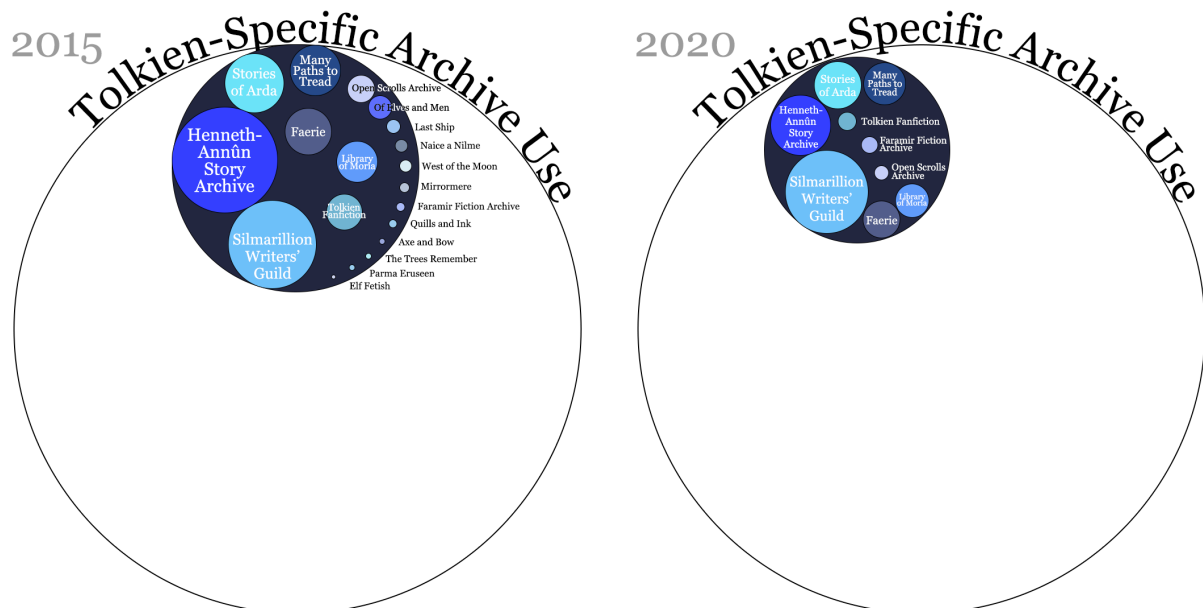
2015

Tolkien-Specific Archive Use

Stories of Arda

Many Paths to Tread

Open Scrolls Archive

Of Elves and Men

Henneth-Annûn Story Archive

Faerie

Last Ship

Naice a Nilme

Library of Moria

West of the Moon

Mirrormere

Tolkien Fanfiction

Faramir Fiction Archive

Quills and Ink

Silmarillion Writers' Guild

Axe and Bow

The Trees Remember

Parma Eruseen

Elf Fetish

2020

Tolkien-Specific Archive Use

Stories of Arda

Many Paths to Tread

Henneth-Annûn Story Archive

Tolkien Fanfiction

Faramir Fiction Archive

Open Scrolls Archive

Silmarillion Writers' Guild

Library of Moria

Faerie